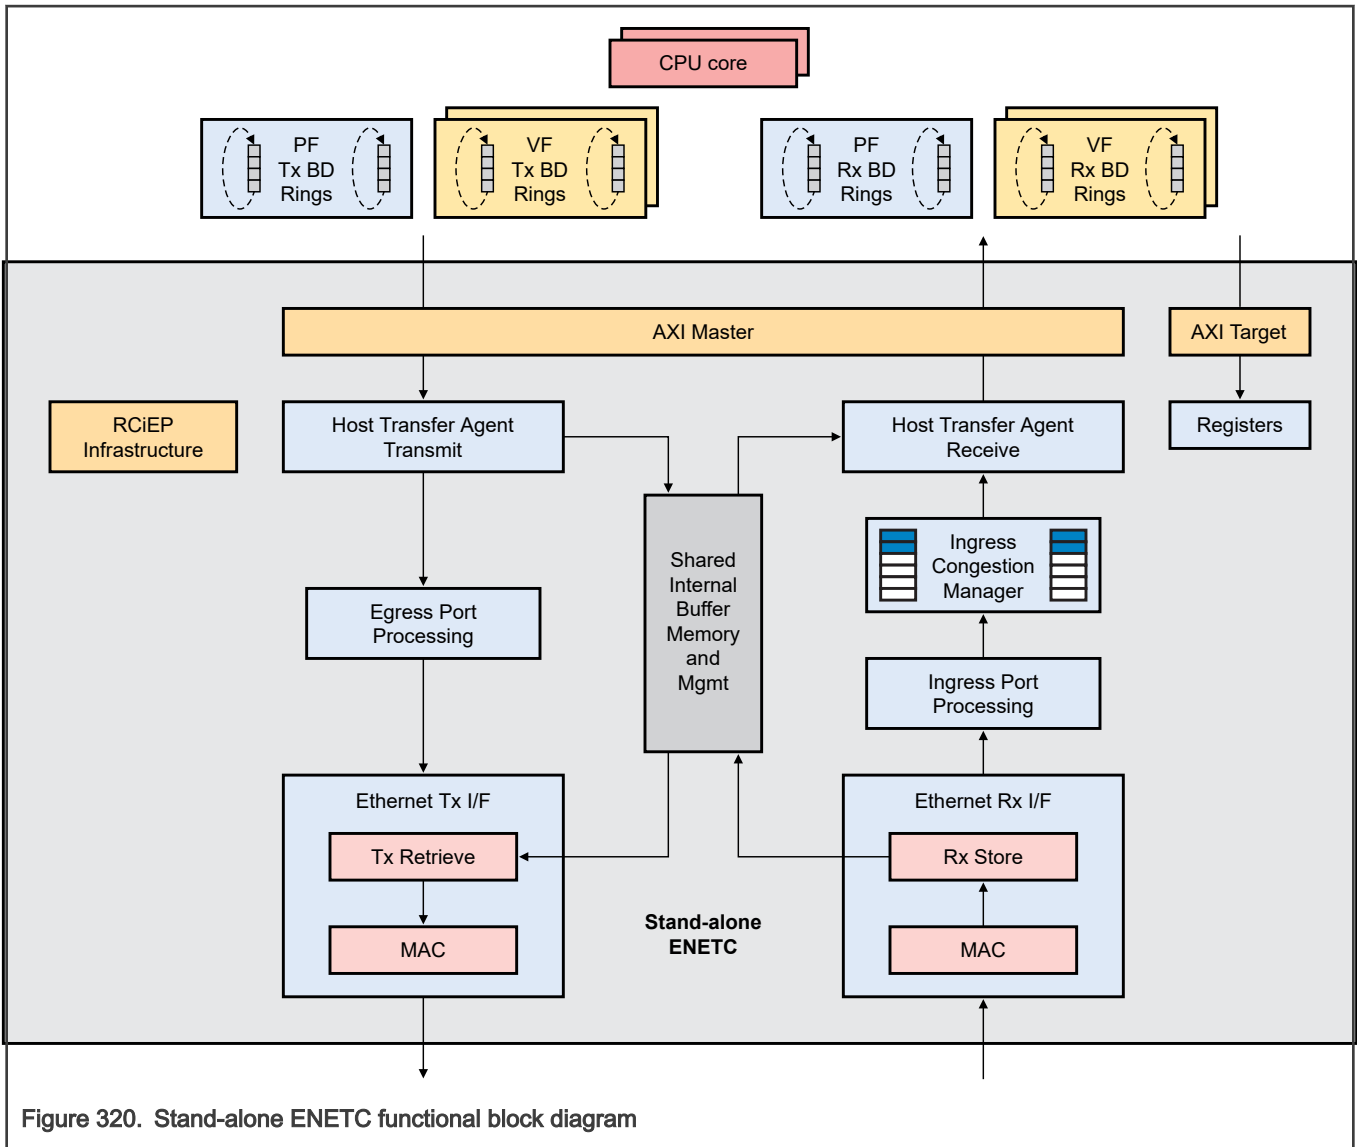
CPU core

PF Tx BD Rings

VF Tx BD Rings

PF Rx BD Rings

VF Rx BD Rings

AXI Master

AXI Target

RCiEP Infrastructure

Host Transfer Agent Transmit

Host Transfer Agent Receive

Registers

Shared Internal Buffer Memory and Mgmt

Ingress Congestion Manager

Egress Port Processing

Ingress Port Processing

Ethernet Tx I/F

Tx Retrieve

MAC

Ethernet Rx I/F

Rx Store

MAC

Stand-alone ENETC

Figure 320. Stand-alone ENETC functional block diagram